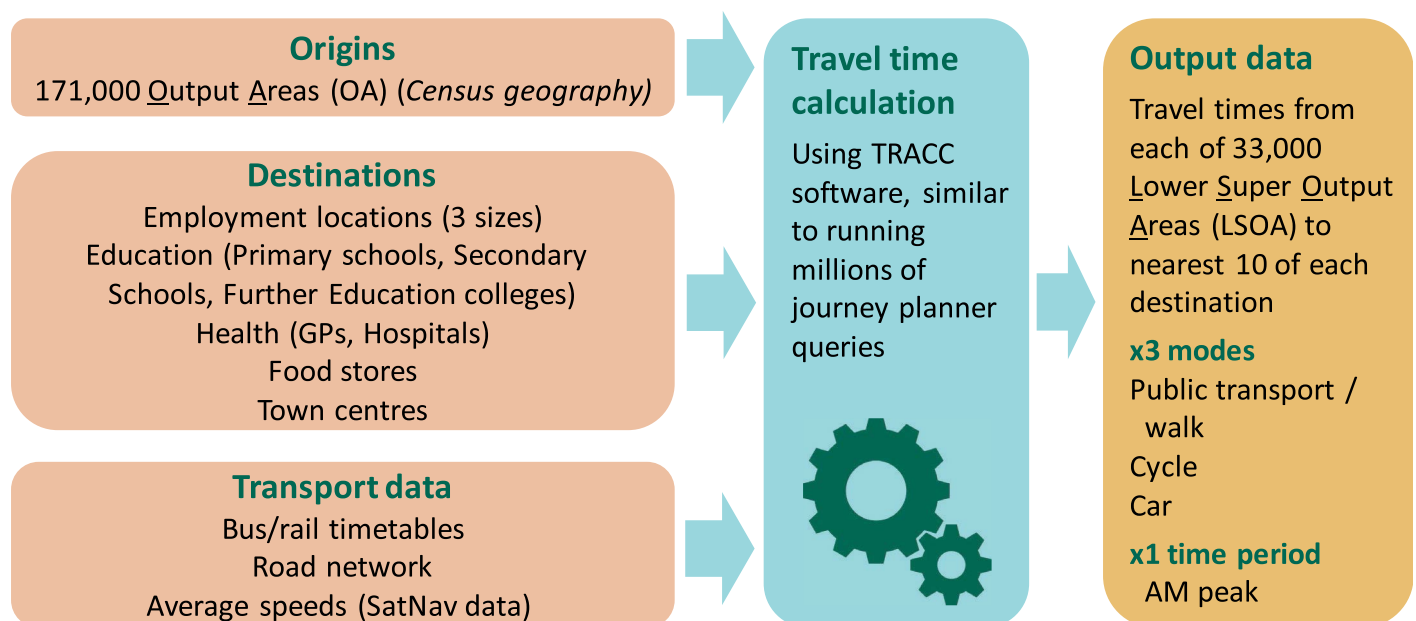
Origins
171,000 Output Areas (OA) (Census geography)

Destinations
Employment locations (3 sizes)
Education (Primary schools, Secondary Schools, Further Education colleges)
Health (GPs, Hospitals)
Food stores
Town centres

Transport data
Bus/rail timetables
Road network
Average speeds (SatNav data)

Travel time calculation
Using TRACC software, similar to running millions of journey planner queries

Output data
Travel times from each of 33,000 Lower Super Output Areas (LSOA) to nearest 10 of each destination

x3 modes
Public transport / walk
Cycle
Car

x1 time period
AM peak